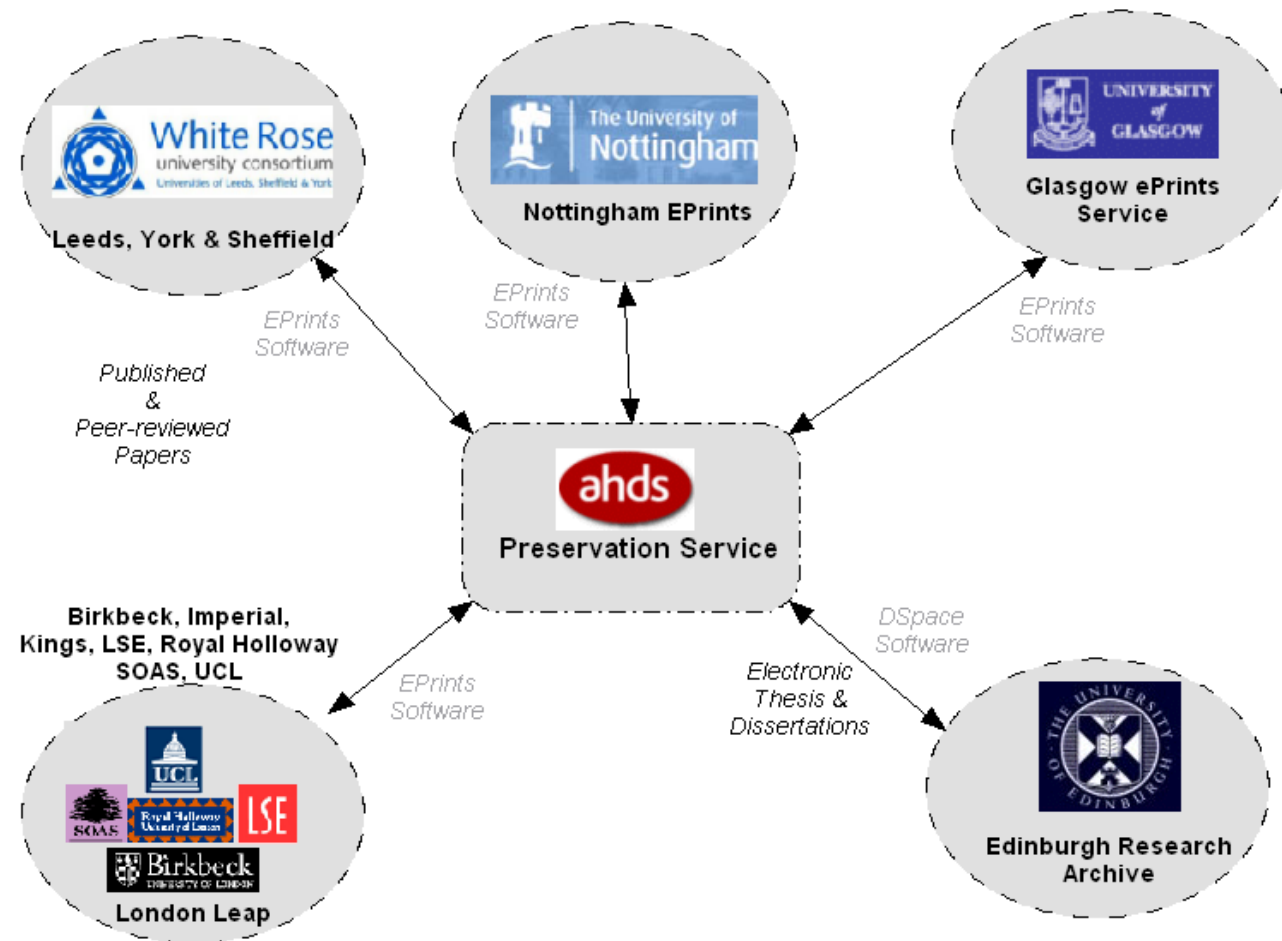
White Rose
university consortium
Universities of Leeds, Sheffield & York

Leeds, York & Sheffield

The University of
Nottingham

Nottingham EPrints

UNIVERSITY of GLASGOW

Glasgow ePrints Service

EPrints Software

EPrints Software

EPrints Software

Published & Peer-reviewed Papers

ahds

Preservation Service

Birkbeck, Imperial, Kings, LSE, Royal Holloway SOAS, UCL

EPrints Software

DSpace Software

Electronic Thesis & Dissertations

UCL

SOAS

Royal Holloway University of London

LSE

Birkbeck UNIVERSITY OF LONDON

London Leap

THE UNIVERSITY OF EDINBURGH

Edinburgh Research Archive